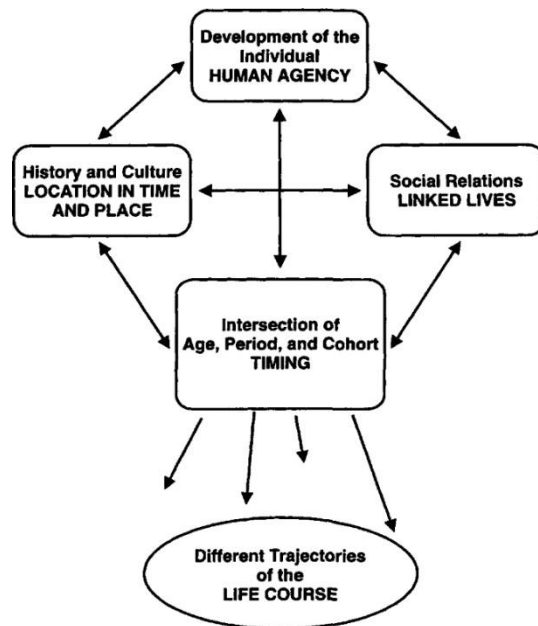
Development of the Individual
HUMAN AGENCY

History and Culture
LOCATION IN TIME AND PLACE

Social Relations
LINKED LIVES

Intersection of Age, Period, and Cohort
TIMING

Different Trajectories of the
LIFE COURSE